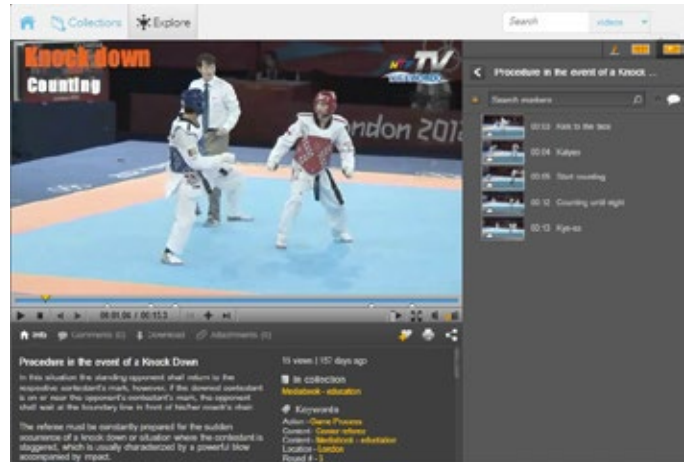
Collections Explore

Search videos

Knock down
Counting

WTF TV

ondon 2012

Procedure in the event of a Knock ...

Search markers

00:03 Kick to the face
00:04 Kalyeo
00:05 Start counting
00:12 Counting until eight
00:13 Kye-sok

00:01:06 / 00:13.3

Info Comments (0) Download Attachments (0)

Procedure in the event of a Knock Down

In this situation the standing opponent shall return to the respective contestant's mark, however, if the downed contestant is on or near the opponent's contestant's mark, the opponent shall wait at the boundary line in front of his/her coach's chair.

The referee must be constantly prepared for the sudden occurrence of a knock down or situation where the contestant is staggered, which is usually characterized by a powerful blow accompanied by impact.

15 views | 187 days ago

In collection
Mediabook - education

Keywords
Action - Game Process
Content - Center referee
Content - Mediabook - education
Location - London
Round # - 1